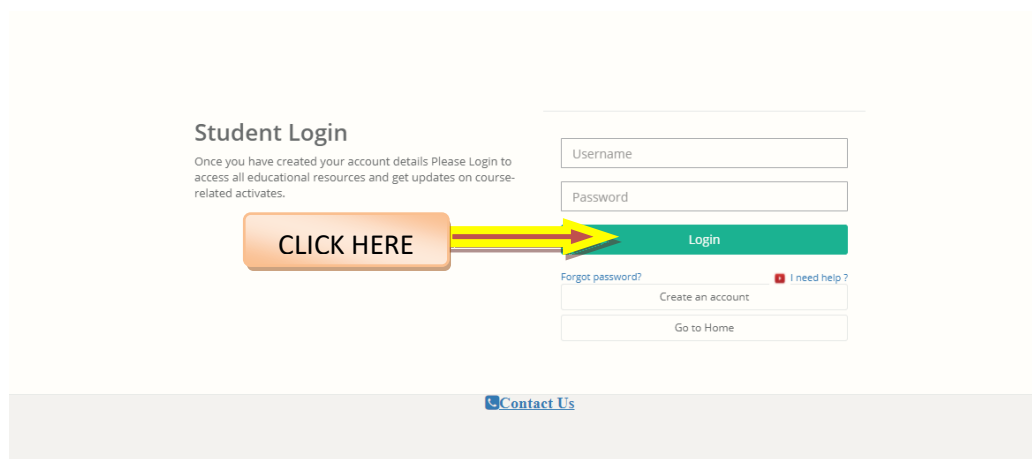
Student Login

Once you have created your account details Please Login to access all educational resources and get updates on course-related activates.

CLICK HERE

Username

Password

Login

Forgot password?

I need help ?

Create an account

Go to Home

Contact Us